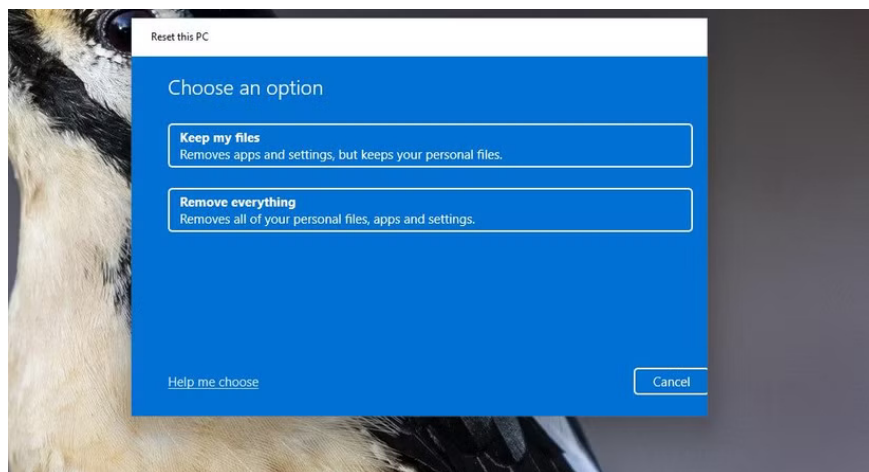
Reset this PC

Choose an option

Keep my files
Removes apps and settings, but keeps your personal files.

Remove everything
Removes all of your personal files, apps and settings.

Help me choose

Cancel